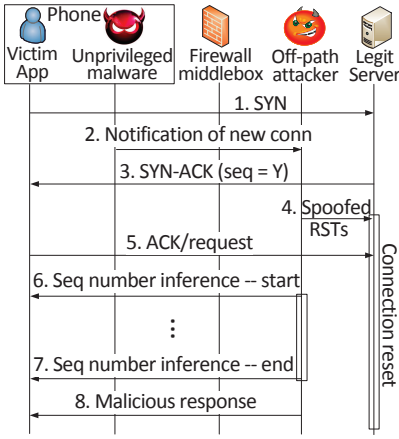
Phone

Victim App

Unprivileged malware

Firewall middlebox

Off-path attacker

Legit Server

1. SYN

2. Notification of new conn

3. SYN-ACK (seq = Y)

4. Spoofed RSTs

5. ACK/request

6. Seq number inference -- start

⋮

7. Seq number inference -- end

8. Malicious response

Connection reset